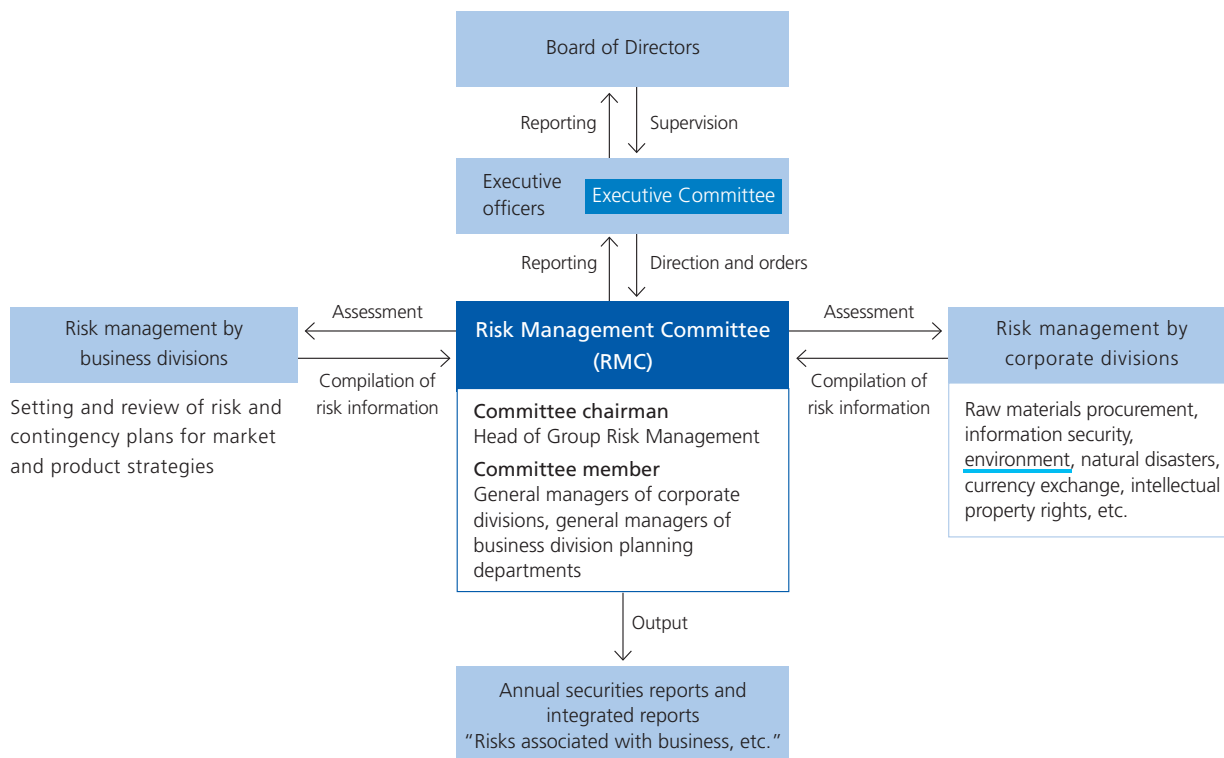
Board of Directors

Reporting

Supervision

Executive officers

Executive Committee

Reporting

Direction and orders

Risk management by business divisions

Assessment

Compilation of risk information

Setting and review of risk and contingency plans for market and product strategies

Risk Management Committee (RMC)

Committee chairman
Head of Group Risk Management

Committee member
General managers of corporate divisions, general managers of business division planning departments

Assessment

Compilation of risk information

Risk management by corporate divisions

Raw materials procurement, information security, environment, natural disasters, currency exchange, intellectual property rights, etc.

Output

Annual securities reports and integrated reports
"Risks associated with business, etc."